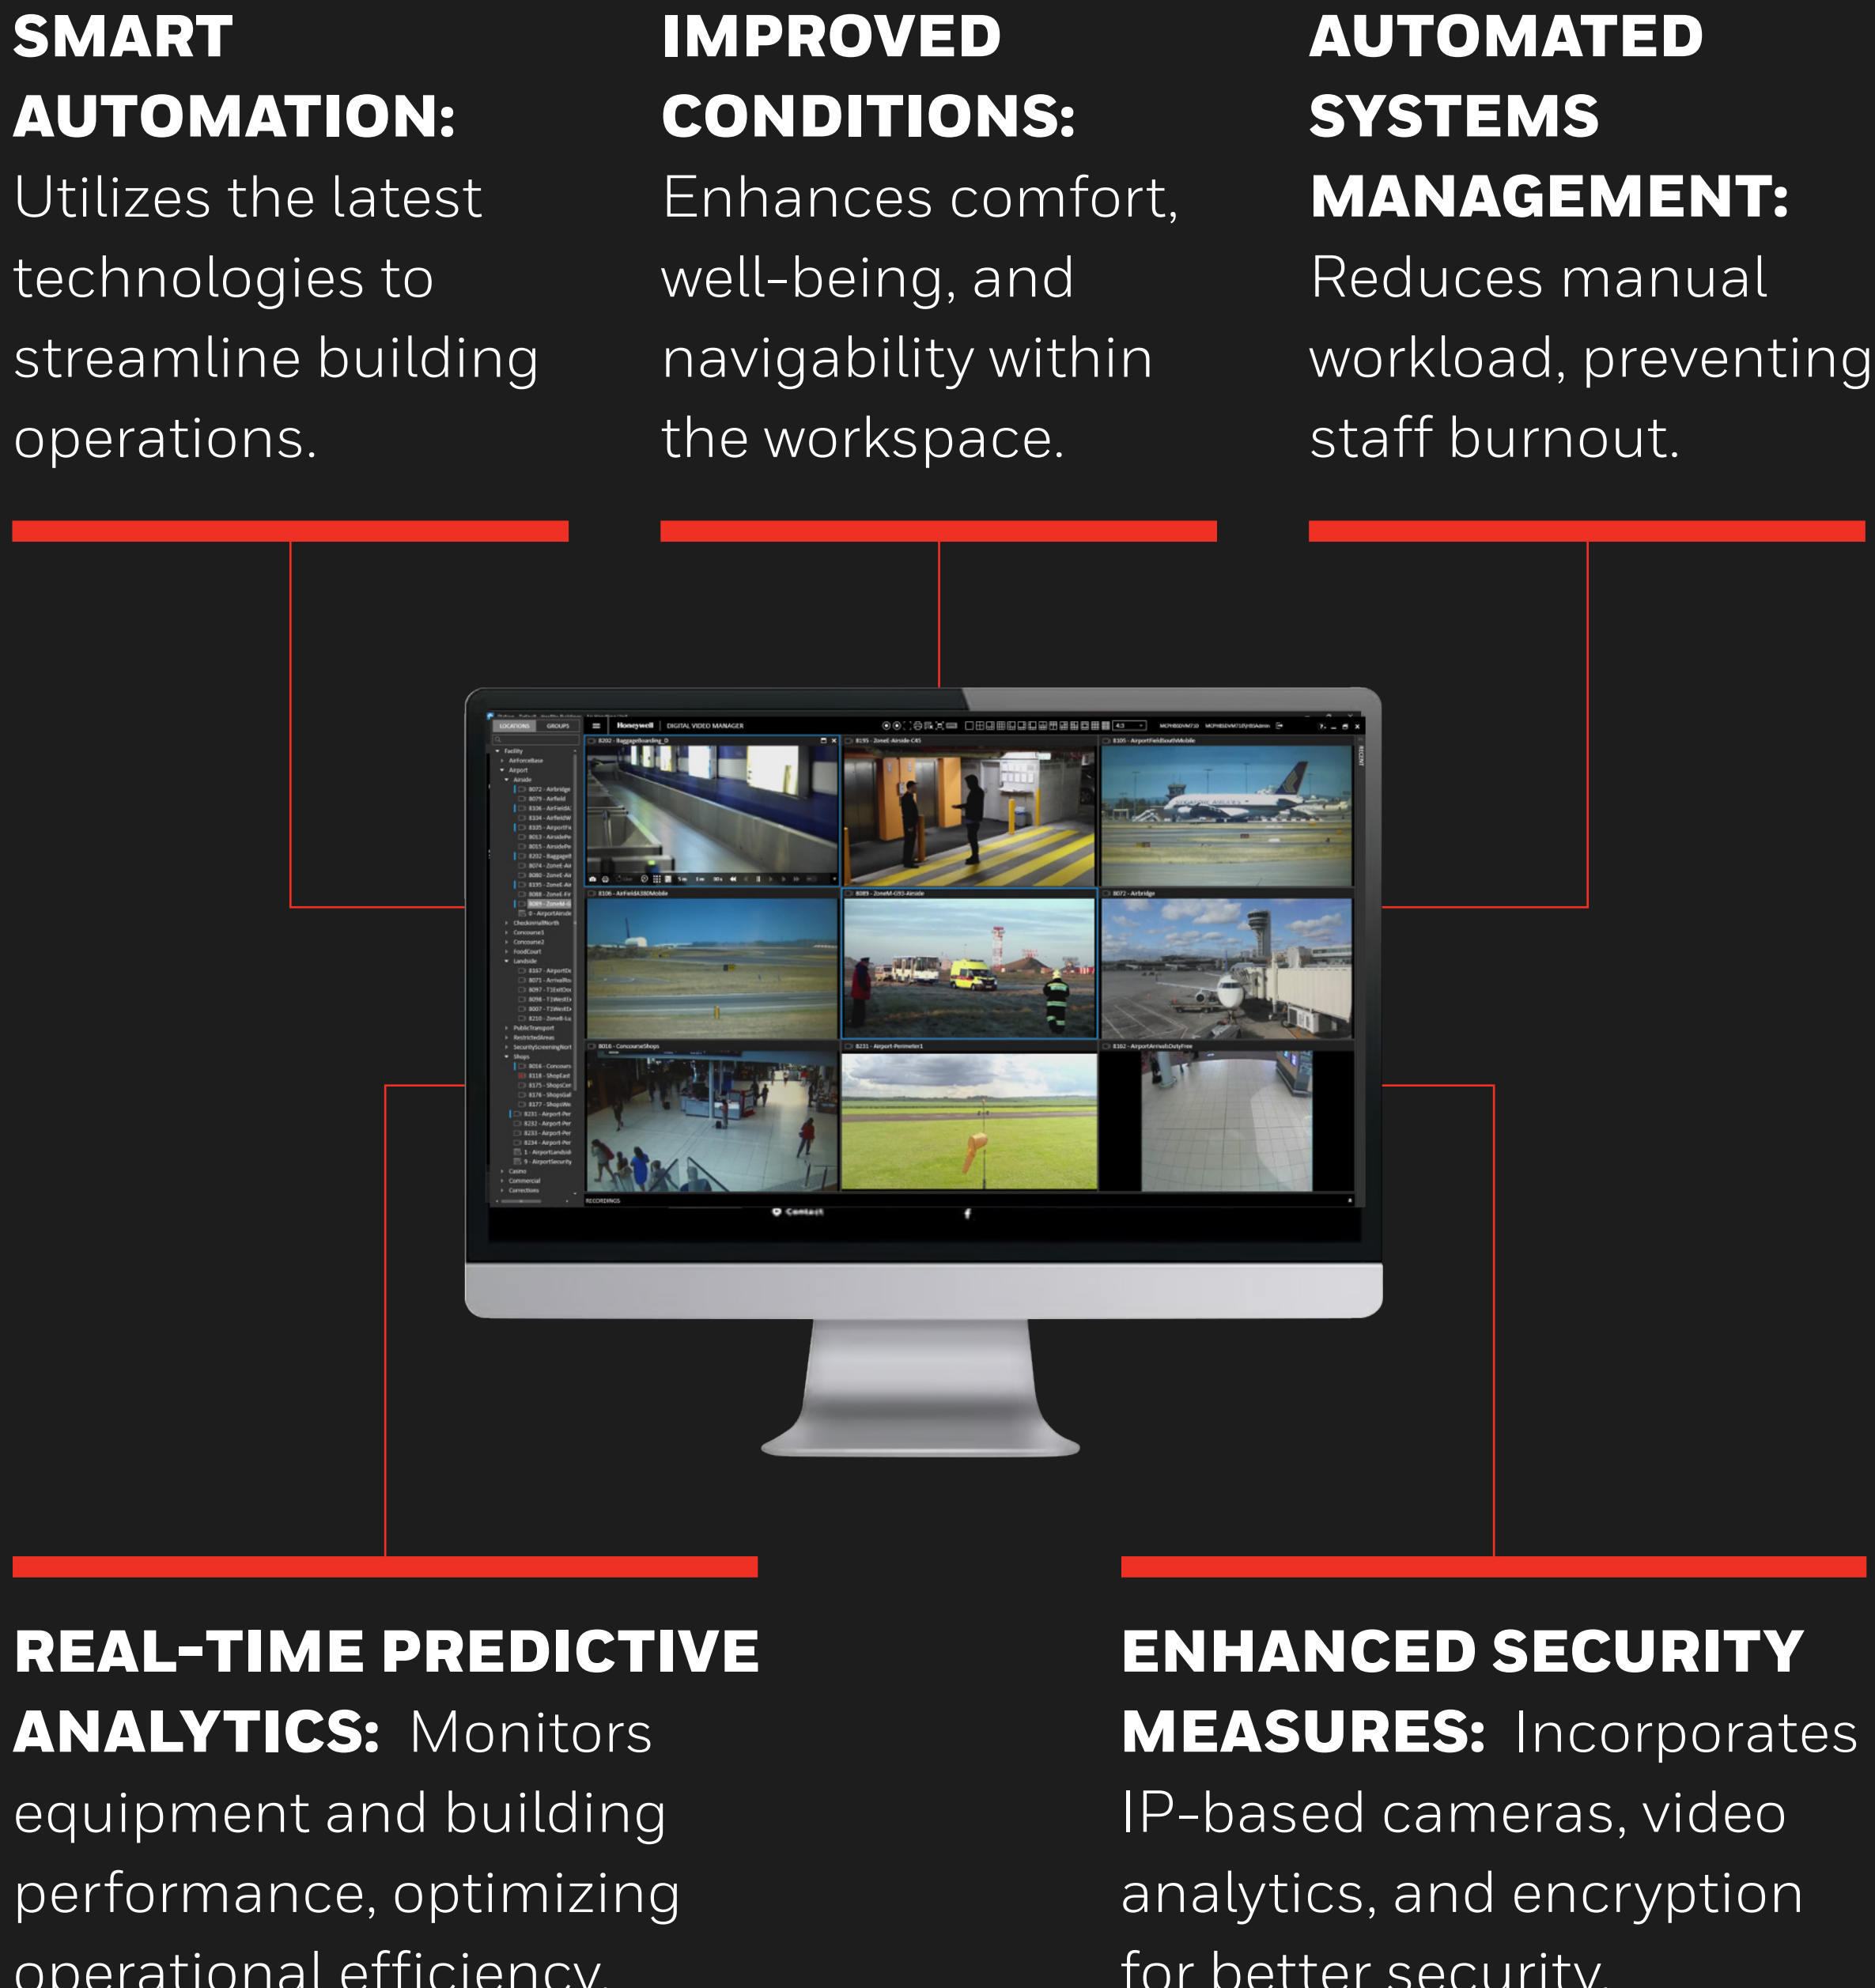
SMART AUTOMATION: Utilizes the latest technologies to streamline building operations.

IMPROVED CONDITIONS: Enhances comfort, well-being, and navigability within the workspace.

AUTOMATED SYSTEMS MANAGEMENT: Reduces manual workload, preventing staff burnout.

Honeywell DIGITAL VIDEO MANAGER

REAL-TIME PREDICTIVE ANALYTICS: Monitors equipment and building performance, optimizing operational efficiency.

ENHANCED SECURITY MEASURES: Incorporates IP-based cameras, video analytics, and encryption for better security.